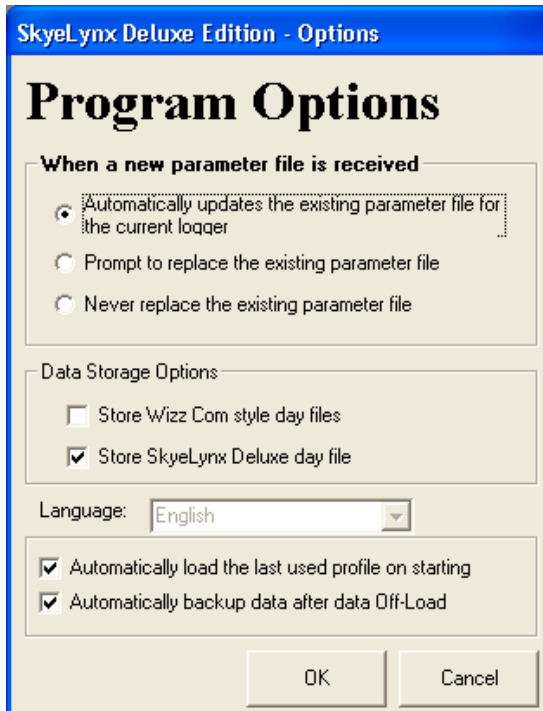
SkyeLynx Deluxe Edition - Options

Program Options

When a new parameter file is received

Automatically updates the existing parameter file for the current logger

Prompt to replace the existing parameter file

Never replace the existing parameter file

Data Storage Options

Store Wizz Com style day files

Store SkyeLynx Deluxe day file

Language: English

Automatically load the last used profile on starting

Automatically backup data after data Off-Load

OK

Cancel